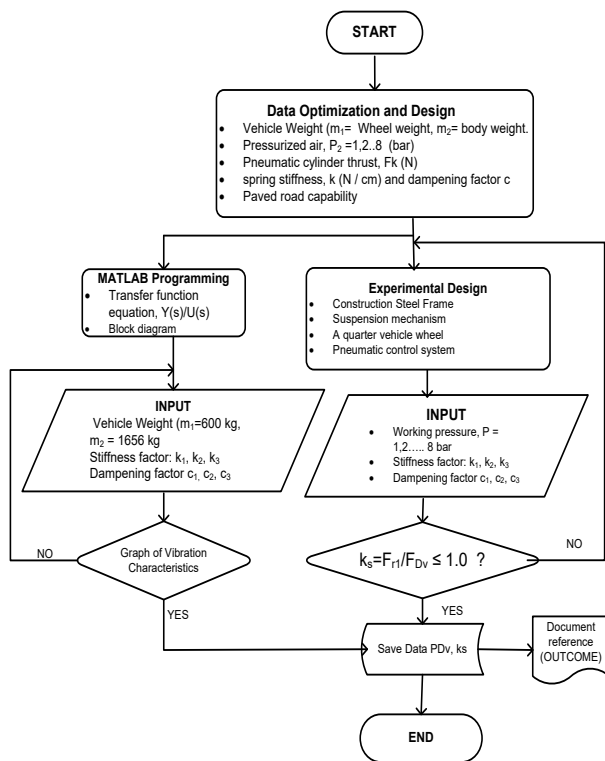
START

Data Optimization and Design
- Vehicle Weight ($m_1$= Wheel weight, $m_2$= body weight.
- Pressurized air, $P_2$ =1,2..8 (bar)
- Pneumatic cylinder thrust, Fk (N)
- spring stiffness, k (N / cm) and dampening factor c
- Paved road capability

MATLAB Programming
- Transfer function equation, Y(s)/U(s)
- Block diagram

Experimental Design
- Construction Steel Frame
- Suspension mechanism
- A quarter vehicle wheel
- Pneumatic control system

INPUT
Vehicle Weight ($m_1$=600 kg, $m_2$ = 1656 kg
Stiffness factor: $k_1$, $k_2$, $k_3$
Dampening factor $c_1$, $c_2$, $c_3$

INPUT
- Working pressure, P = 1,2….. 8 bar
- Stiffness factor: $k_1$, $k_2$, $k_3$
- Dampening factor $c_1$, $c_2$, $c_3$

NO

Graph of Vibration Characteristics

$k_s$=$F_{r1}$/$F_{Dv}$ ≤ 1.0 ?

NO

YES

YES

Save Data PDv, ks

Document reference (OUTCOME)

END